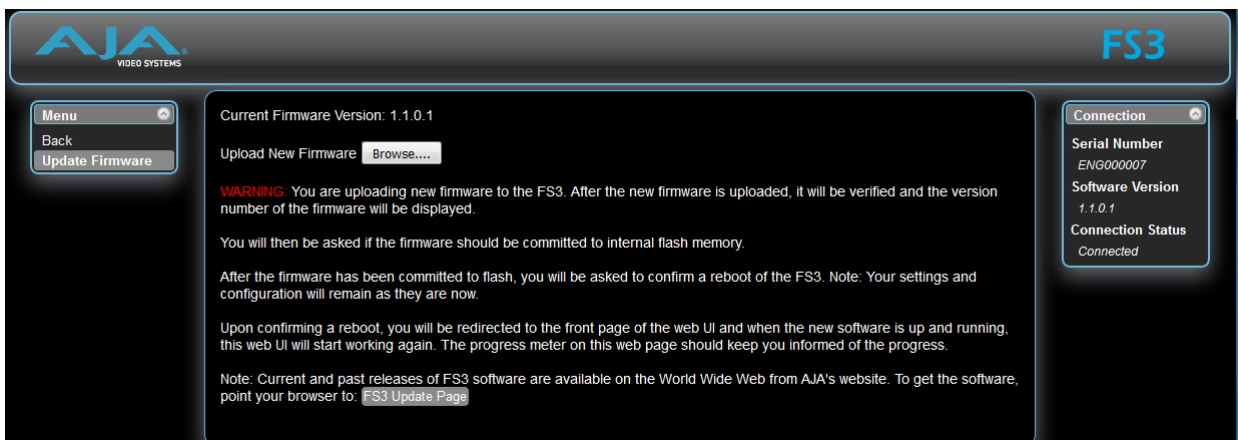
AJA VIDEO SYSTEMS

FS3

Menu
Back
Update Firmware

Current Firmware Version: 1.1.0.1

Upload New Firmware Browse....

WARNING: You are uploading new firmware to the FS3. After the new firmware is uploaded, it will be verified and the version number of the firmware will be displayed.

You will then be asked if the firmware should be committed to internal flash memory.

After the firmware has been committed to flash, you will be asked to confirm a reboot of the FS3. Note: Your settings and configuration will remain as they are now.

Upon confirming a reboot, you will be redirected to the front page of the web UI and when the new software is up and running, this web UI will start working again. The progress meter on this web page should keep you informed of the progress.

Note: Current and past releases of FS3 software are available on the World Wide Web from AJA's website. To get the software, point your browser to: FS3 Update Page

Connection
Serial Number
ENG000007
Software Version
1.1.0.1
Connection Status
Connected